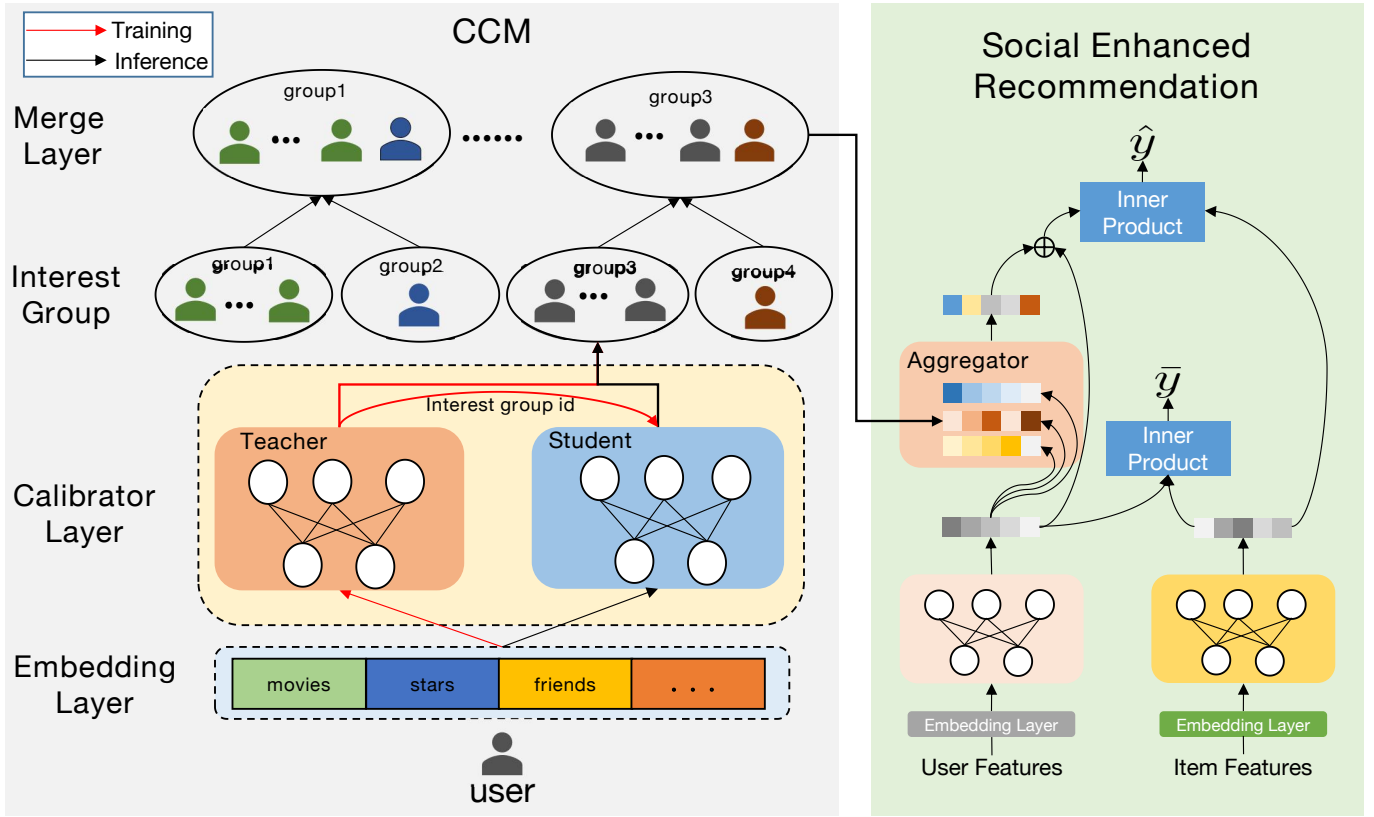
Training
Inference

CCM

Merge Layer

group1

group3

Interest Group

group1

group2

group3

group4

Interest group id

Teacher

Student

Calibrator Layer

Embedding Layer

movies | stars | friends | . . .

user

Social Enhanced Recommendation

$\hat{y}$

Inner Product

$\oplus$

Aggregator

$\bar{y}$

Inner Product

Embedding Layer

User Features

Embedding Layer

Item Features